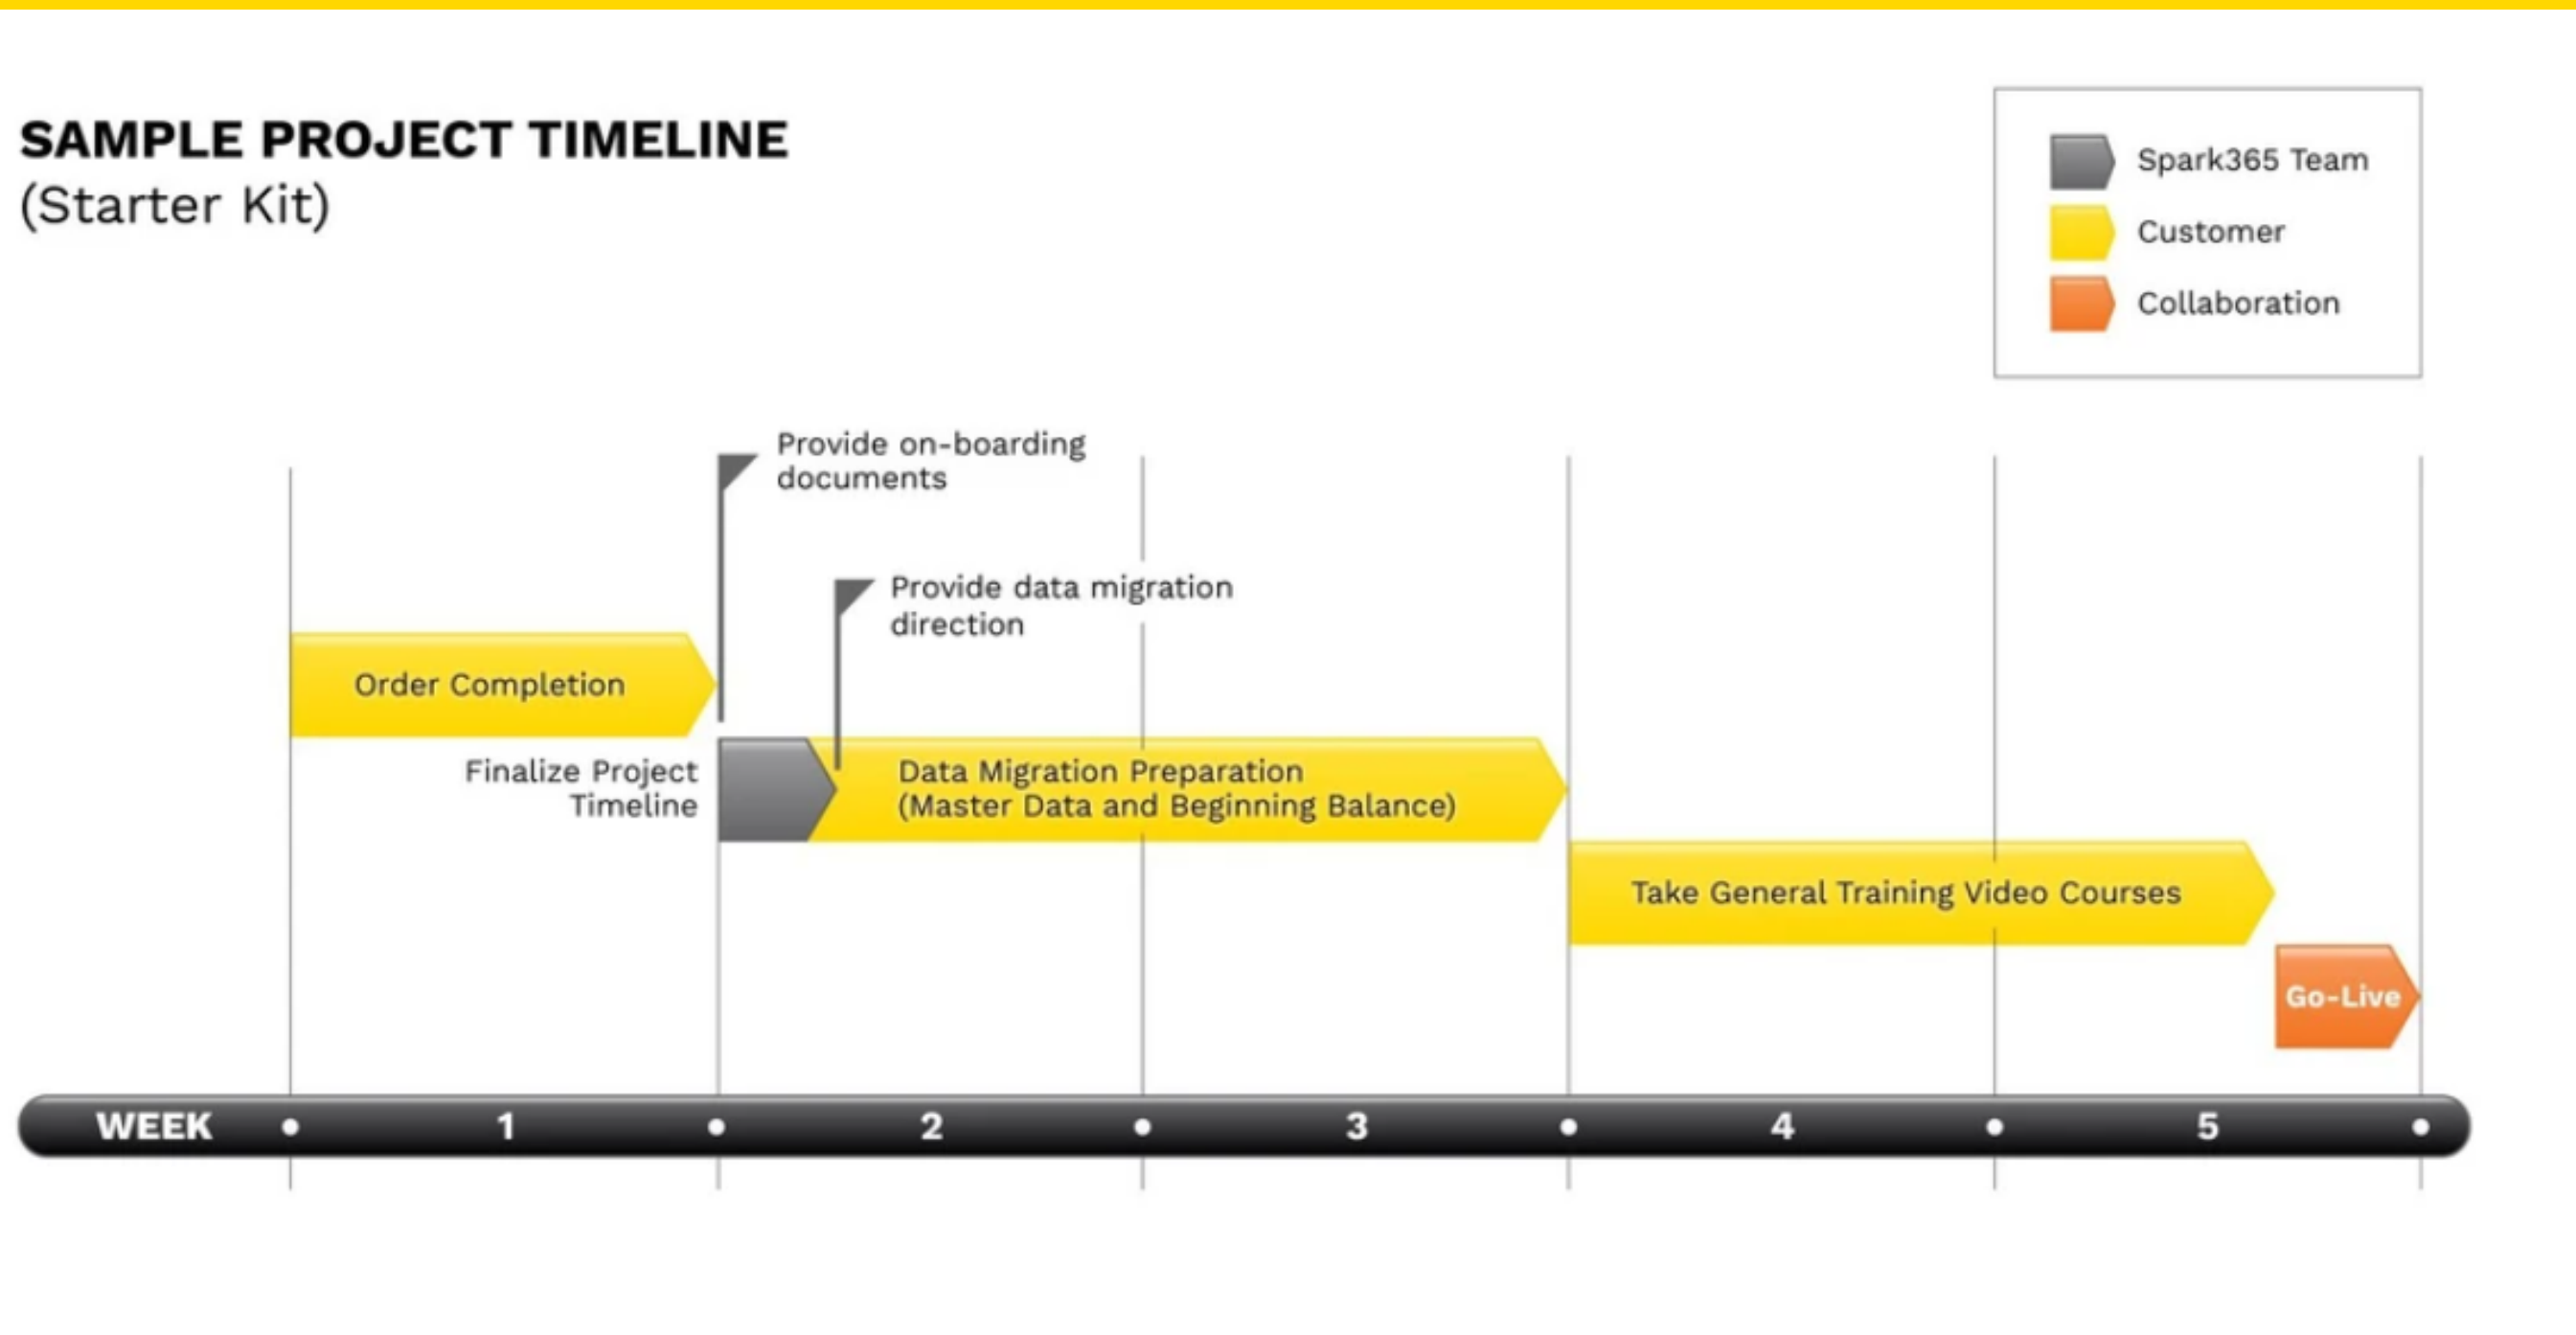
SAMPLE PROJECT TIMELINE
(Starter Kit)

Spark365 Team
Customer
Collaboration

Provide on-boarding documents

Provide data migration direction

Order Completion

Finalize Project Timeline

Data Migration Preparation (Master Data and Beginning Balance)

Take General Training Video Courses

Go-Live

WEEK 1 2 3 4 5